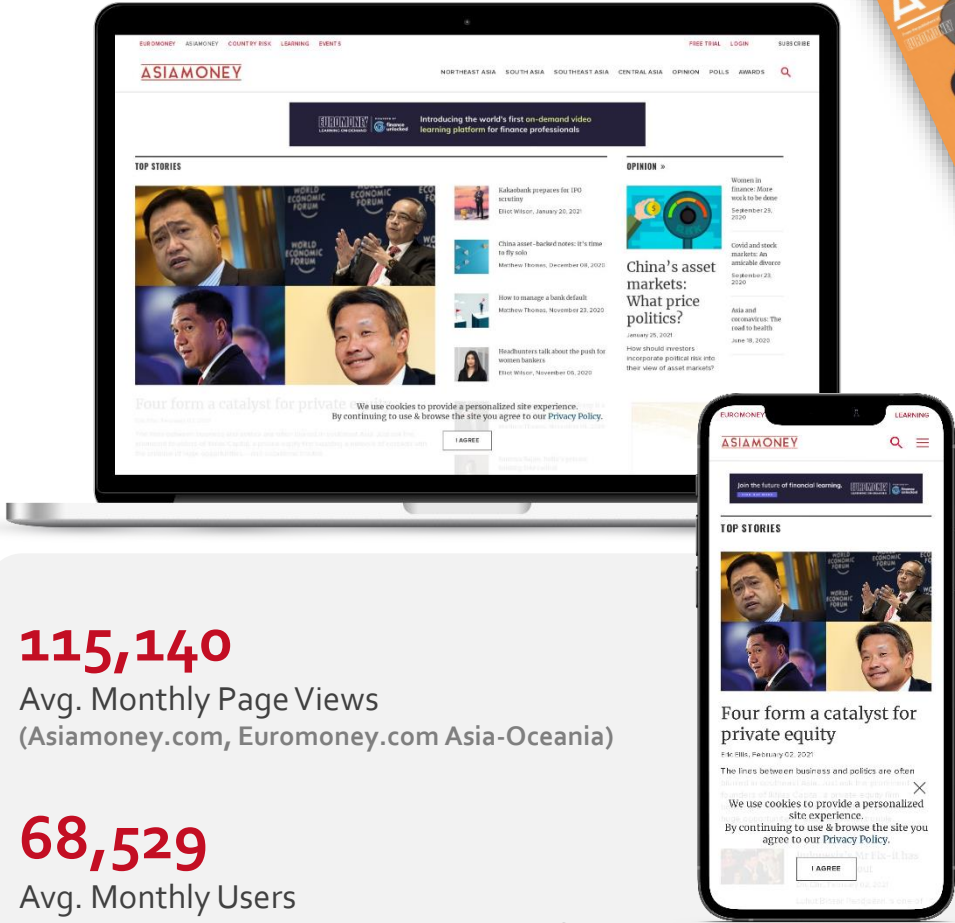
EUROMONEY ASIAMONEY COUNTRY RISK LEARNING EVENTS

FREE TRIAL LOGIN SUBSCRIBE

ASIAMONEY

NORTHEAST ASIA SOUTH ASIA SOUTHEAST ASIA CENTRAL ASIA OPINION POLLS AWARDS

EUROMONEY finance unlocked Introducing the world's first on-demand video learning platform for finance professionals

TOP STORIES

Kakaobank prepares for IPO scrutiny
Eliot Wilson, January 20, 2021

China asset-backed notes: It's time to fly solo
Matthew Thomas, December 08, 2020

How to manage a bank default
Matthew Thomas, November 23, 2020

Headhunters talk about the push for women bankers
Eliot Wilson, November 06, 2020

Four form a catalyst for private equity

We use cookies to provide a personalized site experience.
By continuing to use & browse the site you agree to our Privacy Policy.

I AGREE

OPINION »

China's asset markets: What price politics?
January 25, 2021
How should investors incorporate political risk into their view of asset markets?

Women in finance: More work to be done
September 25, 2020

Covid and stock markets: An amicable divorce
September 25, 2020

Asia and coronavirus: The road to health
June 18, 2020

EUROMONEY LEARNING

ASIAMONEY

Join the future of financial learning. finance unlocked

TOP STORIES

Four form a catalyst for private equity
Eric Ellis, February 02, 2021
The lines between business and politics are often

We use cookies to provide a personalized site experience.
By continuing to use & browse the site you agree to our Privacy Policy.

I AGREE

115,140
Avg. Monthly Page Views
(Asiamoney.com, Euromoney.com Asia-Oceania)

68,529
Avg. Monthly Users